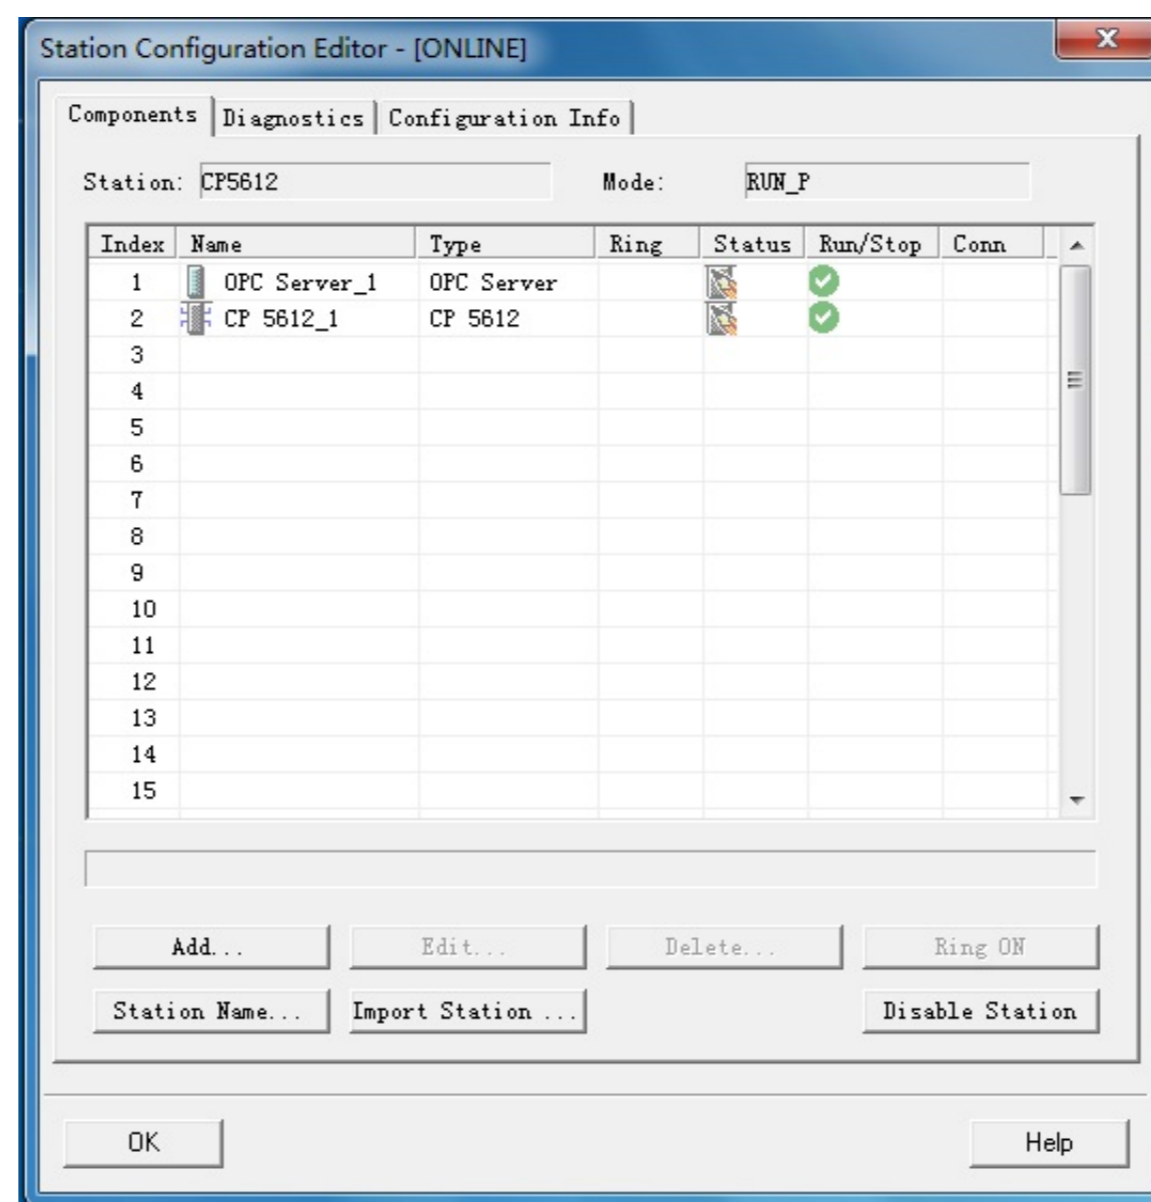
Station Configuration Editor - [ONLINE]

Components | Diagnostics | Configuration Info

Station: CP5612

Mode: RUN_P

| Index | Name | Type | Ring | Status | Run/Stop | Conn |
|---|---|---|---|---|---|---|
| 1 | OPC Server_1 | OPC Server | | | | |
| 2 | CP 5612_1 | CP 5612 | | | | |
| 3 | | | | | | |
| 4 | | | | | | |
| 5 | | | | | | |
| 6 | | | | | | |
| 7 | | | | | | |
| 8 | | | | | | |
| 9 | | | | | | |
| 10 | | | | | | |
| 11 | | | | | | |
| 12 | | | | | | |
| 13 | | | | | | |
| 14 | | | | | | |
| 15 | | | | | | |

Add...
Edit...
Delete...
Ring ON
Station Name...
Import Station ...
Disable Station

OK
Help